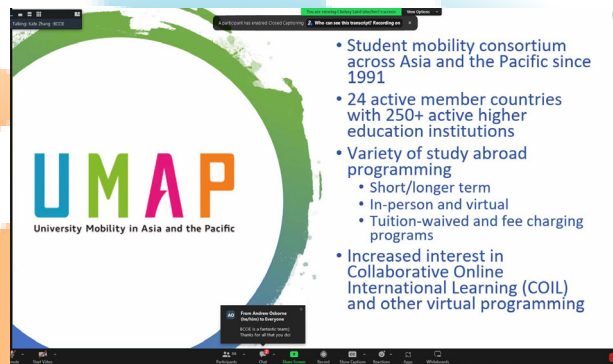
Talking: Kate Zhang - BCCIE

You are viewing Lindsey Laird-Wachtel's screen

View Options

A participant has enabled Closed Captioning  Who can see this transcript?  Recording on

UMAP

University Mobility in Asia and the Pacific

• Student mobility consortium across Asia and the Pacific since 1991
• 24 active member countries with 250+ active higher education institutions
• Variety of study abroad programming
  • Short/longer term
  • In-person and virtual
  • Tuition-waived and fee charging programs
• Increased interest in Collaborative Online International Learning (COIL) and other virtual programming

AO  From Andrea Osborne (he/him) to Everyone
BCCIE is a fantastic team! Thanks for all that you do!

Start Video  Participants  Chat  Share Screen  Record  Show Captions  Reactions  Apps  Whiteboards